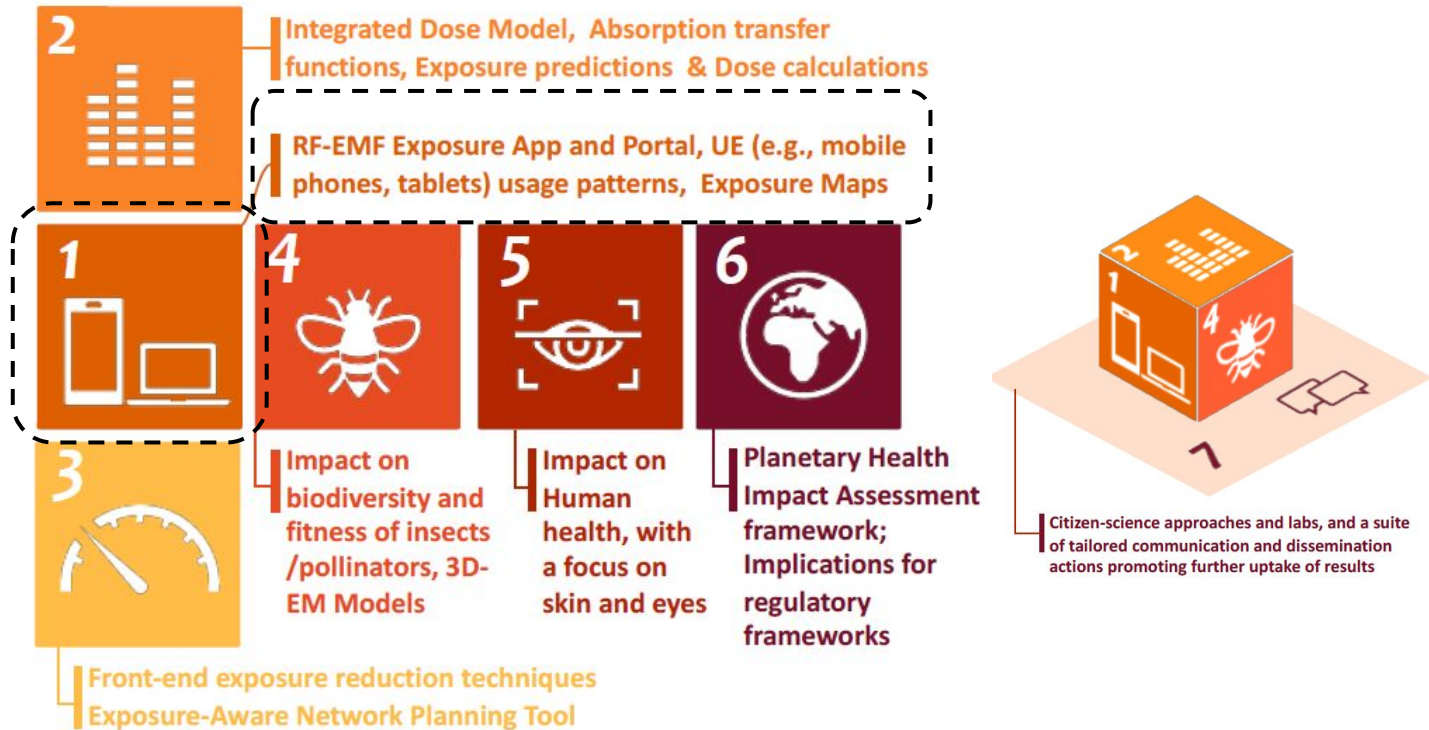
2

Integrated Dose Model, Absorption transfer functions, Exposure predictions & Dose calculations

RF-EMF Exposure App and Portal, UE (e.g., mobile phones, tablets) usage patterns, Exposure Maps

1

4

5

6

Impact on biodiversity and fitness of insects /pollinators, 3D-EM Models

Impact on Human health, with a focus on skin and eyes

Planetary Health Impact Assessment framework; Implications for regulatory frameworks

3

Front-end exposure reduction techniques
Exposure-Aware Network Planning Tool

2

1

4

7

Citizen-science approaches and labs, and a suite of tailored communication and dissemination actions promoting further uptake of results